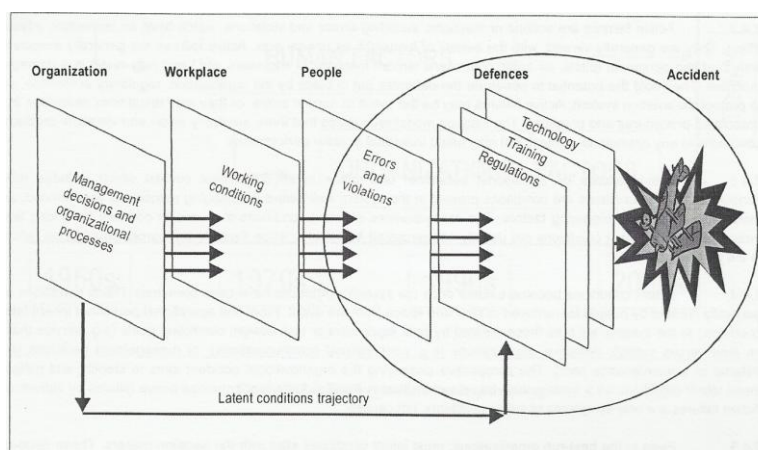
Organization

Workplace

People

Defences

Accident

Management decisions and organizational processes

Working conditions

Errors and violations

Regulations

Training

Technology

Latent conditions trajectory